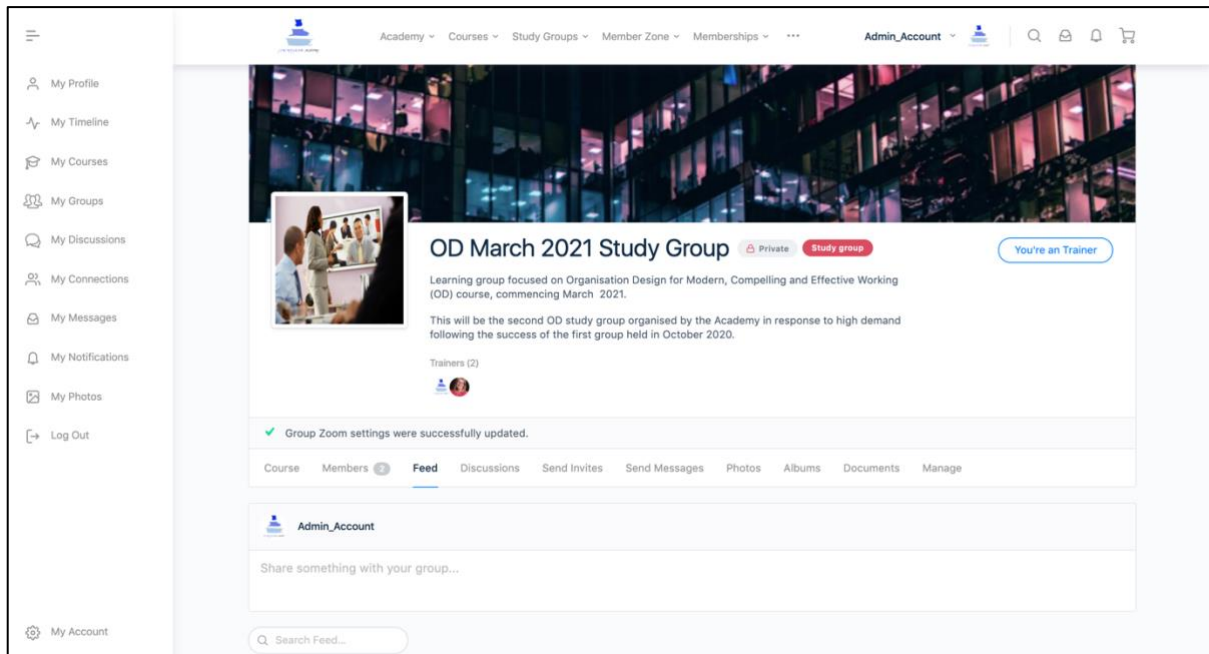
Academy Courses Study Groups Member Zone Memberships ···

Admin_Account

My Profile
My Timeline
My Courses
My Groups
My Discussions
My Connections
My Messages
My Notifications
My Photos
Log Out

OD March 2021 Study Group Private Study group

You're an Trainer

Learning group focused on Organisation Design for Modern, Compelling and Effective Working (OD) course, commencing March 2021.

This will be the second OD study group organised by the Academy in response to high demand following the success of the first group held in October 2020.

Trainers (2)

✔ Group Zoom settings were successfully updated.

Course Members 2 Feed Discussions Send Invites Send Messages Photos Albums Documents Manage

Admin_Account

Share something with your group...

My Account

Search Feed...